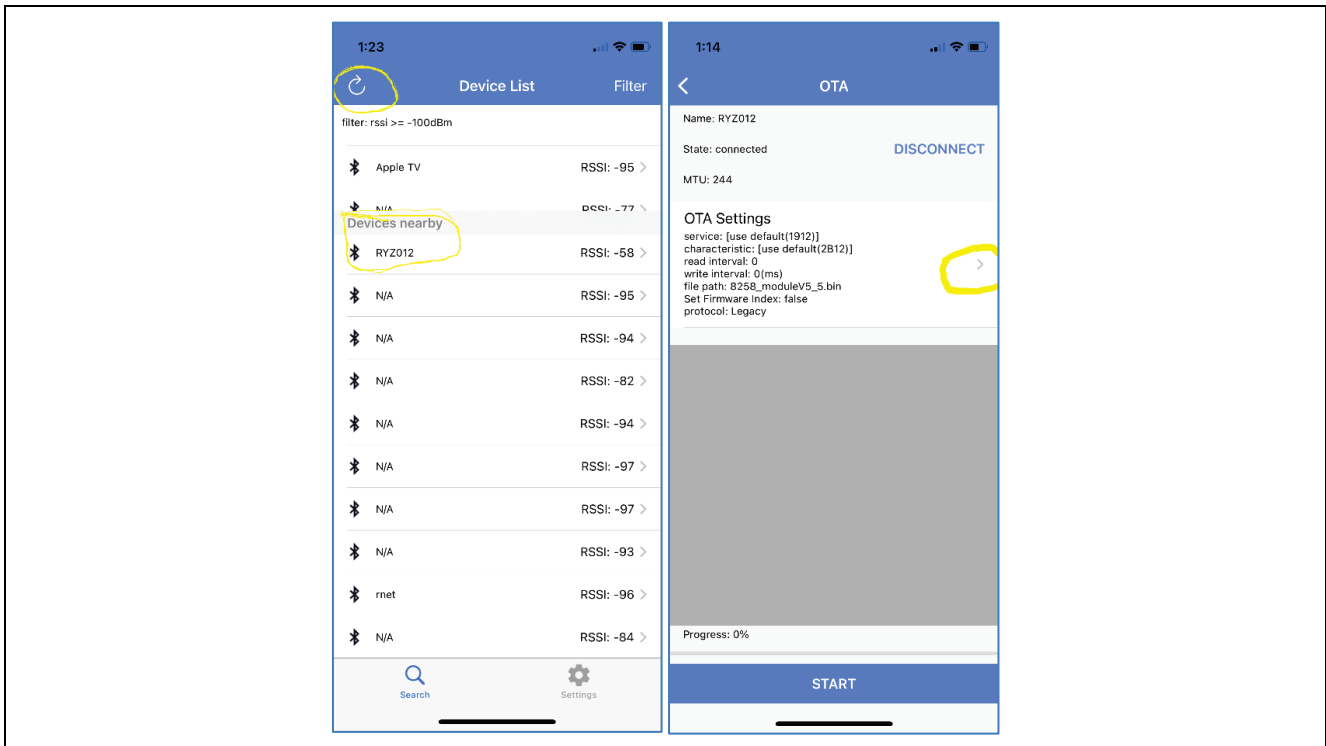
1:23

Device List

Filter

filter: rssi >= -100dBm

Apple TV RSSI: -95

N/A RSSI: -77

Devices nearby

RYZ012 RSSI: -58

N/A RSSI: -95

N/A RSSI: -94

N/A RSSI: -82

N/A RSSI: -94

N/A RSSI: -97

N/A RSSI: -97

N/A RSSI: -93

rnet RSSI: -96

N/A RSSI: -84

Search

Settings

1:14

OTA

Name: RYZ012

State: connected

DISCONNECT

MTU: 244

OTA Settings

service: [use default(1912)]
characteristic: [use default(2B12)]
read interval: 0
write interval: 0(ms)
file path: 8258_moduleV5_5.bin
Set Firmware Index: false
protocol: Legacy

Progress: 0%

START